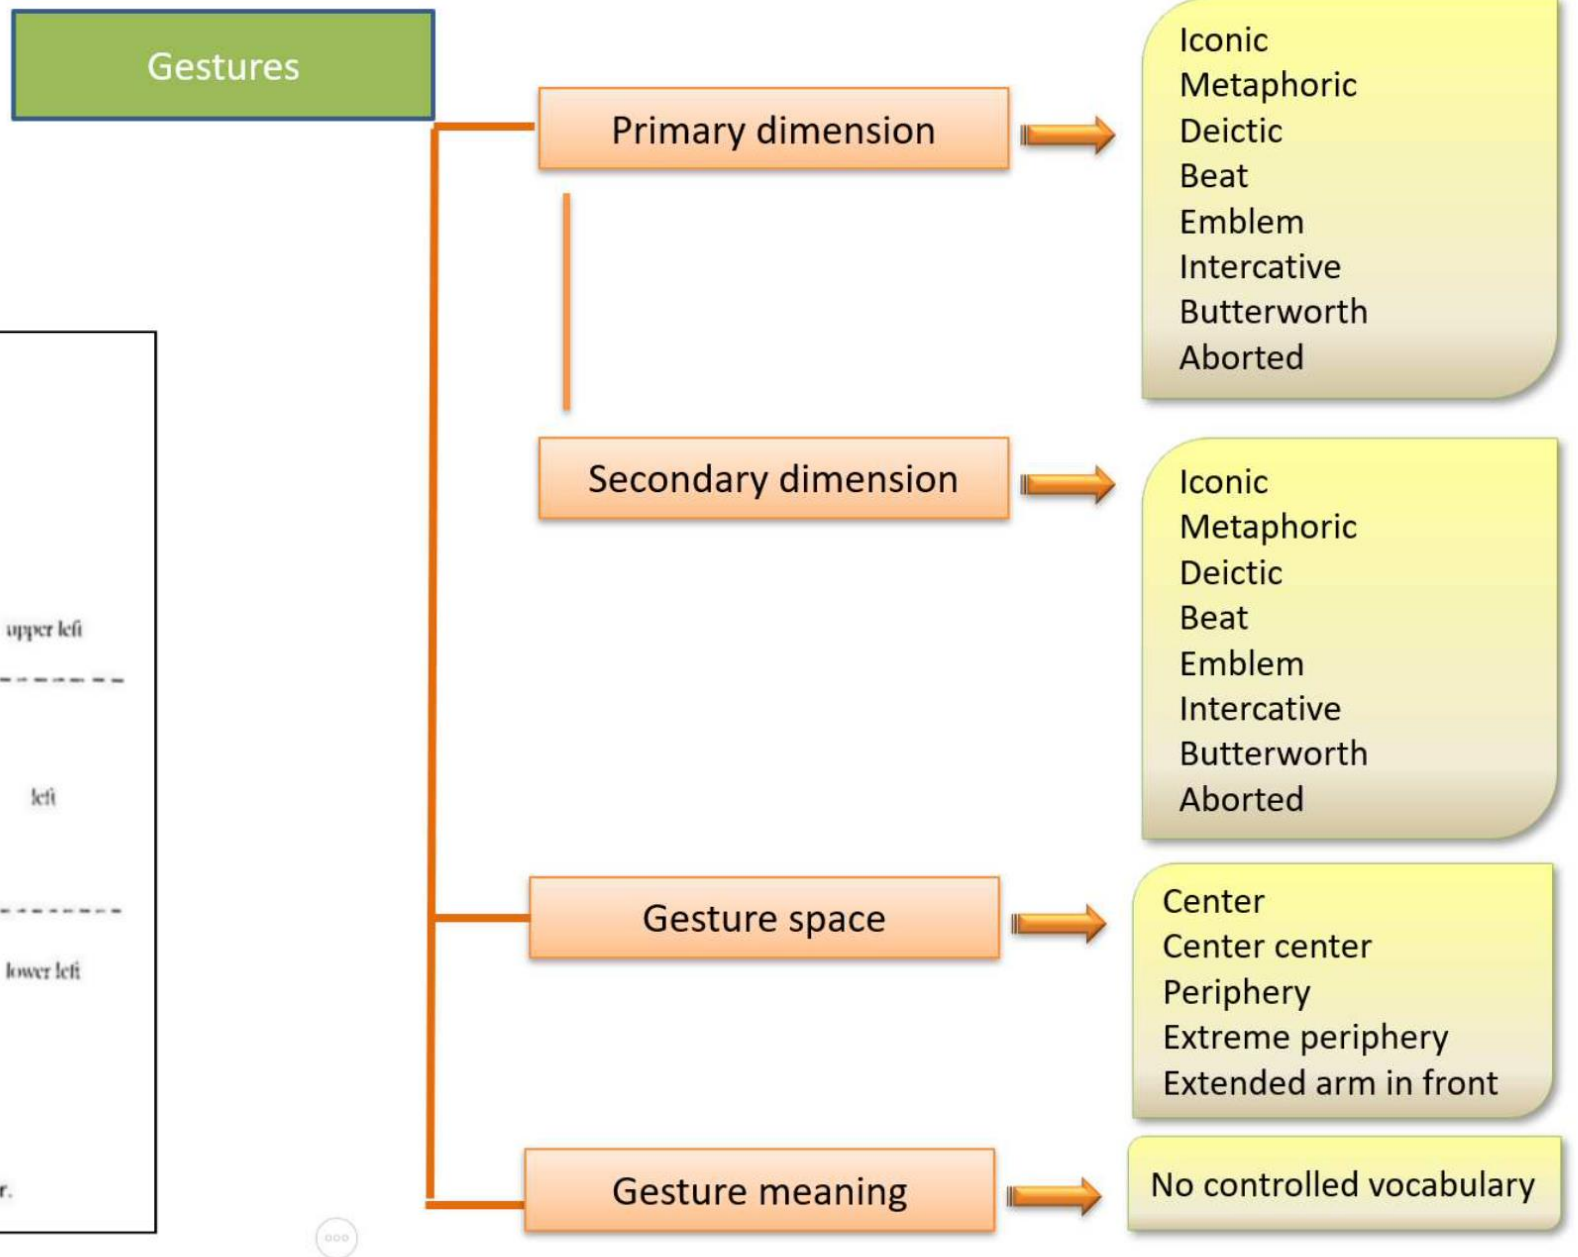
Gestures

upper left

left

lower left

r.

Primary dimension

Iconic
Metaphoric
Deictic
Beat
Emblem
Intercative
Butterworth
Aborted

Secondary dimension

Iconic
Metaphoric
Deictic
Beat
Emblem
Intercative
Butterworth
Aborted

Gesture space

Center
Center center
Periphery
Extreme periphery
Extended arm in front

Gesture meaning

No controlled vocabulary